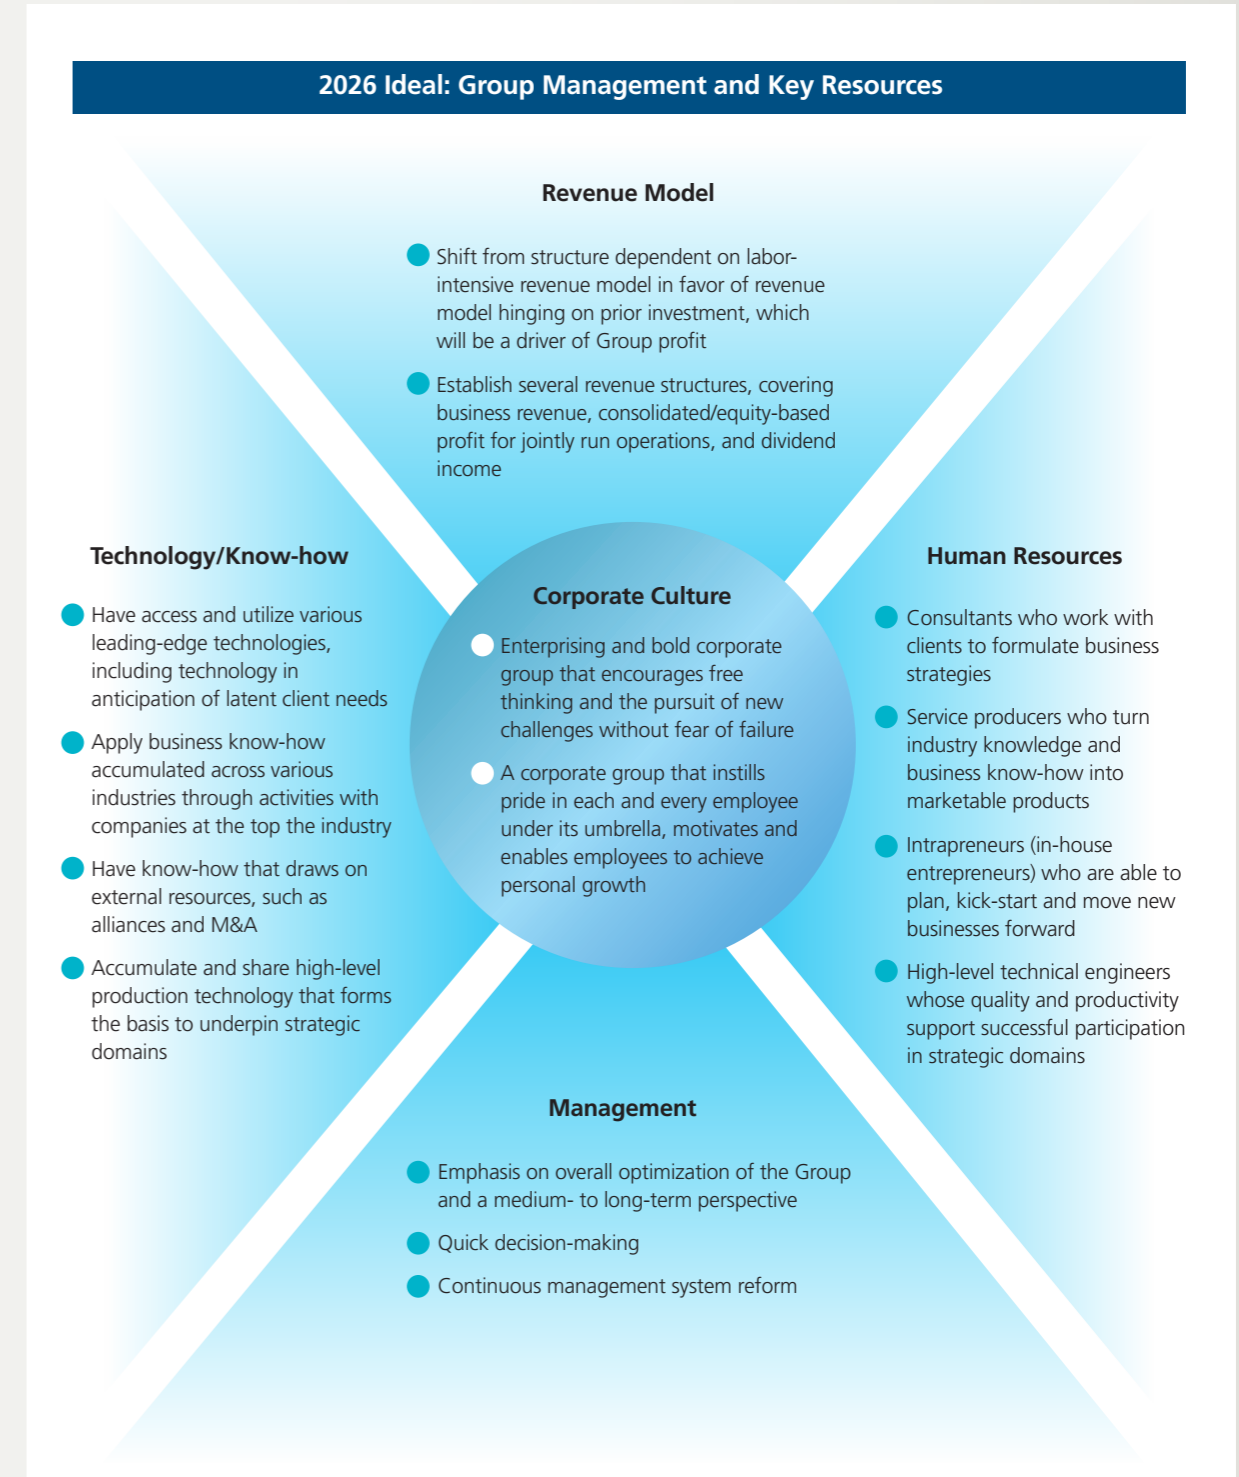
2026 Ideal: Group Management and Key Resources

Revenue Model

Shift from structure dependent on labor-intensive revenue model in favor of revenue model hinging on prior investment, which will be a driver of Group profit

Establish several revenue structures, covering business revenue, consolidated/equity-based profit for jointly run operations, and dividend income

Technology/Know-how

Have access and utilize various leading-edge technologies, including technology in anticipation of latent client needs

Apply business know-how accumulated across various industries through activities with companies at the top the industry

Have know-how that draws on external resources, such as alliances and M&A

Accumulate and share high-level production technology that forms the basis to underpin strategic domains

Corporate Culture

Enterprising and bold corporate group that encourages free thinking and the pursuit of new challenges without fear of failure

A corporate group that instills pride in each and every employee under its umbrella, motivates and enables employees to achieve personal growth

Human Resources

Consultants who work with clients to formulate business strategies

Service producers who turn industry knowledge and business know-how into marketable products

Intrapreneurs (in-house entrepreneurs) who are able to plan, kick-start and move new businesses forward

High-level technical engineers whose quality and productivity support successful participation in strategic domains

Management

Emphasis on overall optimization of the Group and a medium- to long-term perspective

Quick decision-making

Continuous management system reform